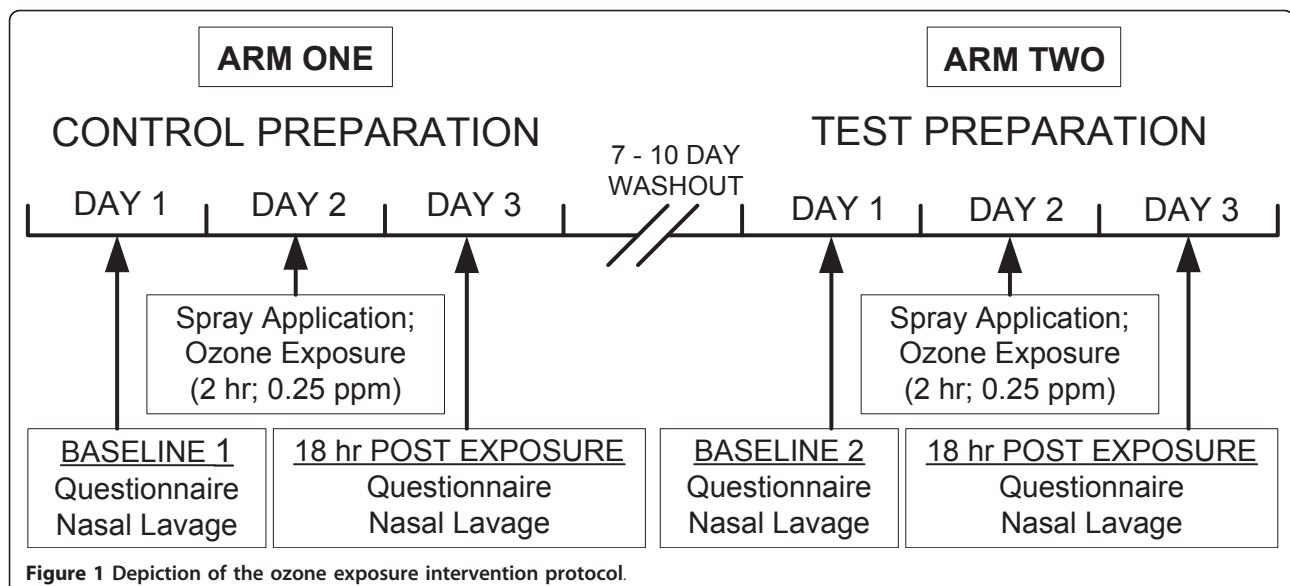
ARM ONE

ARM TWO

CONTROL PREPARATION

TEST PREPARATION

7 - 10 DAY WASHOUT

DAY 1

DAY 2

DAY 3

DAY 1

DAY 2

DAY 3

Spray Application; Ozone Exposure (2 hr; 0.25 ppm)

Spray Application; Ozone Exposure (2 hr; 0.25 ppm)

BASELINE 1
Questionnaire
Nasal Lavage

18 hr POST EXPOSURE
Questionnaire
Nasal Lavage

BASELINE 2
Questionnaire
Nasal Lavage

18 hr POST EXPOSURE
Questionnaire
Nasal Lavage

**Figure 1 Depiction of the ozone exposure intervention protocol.**